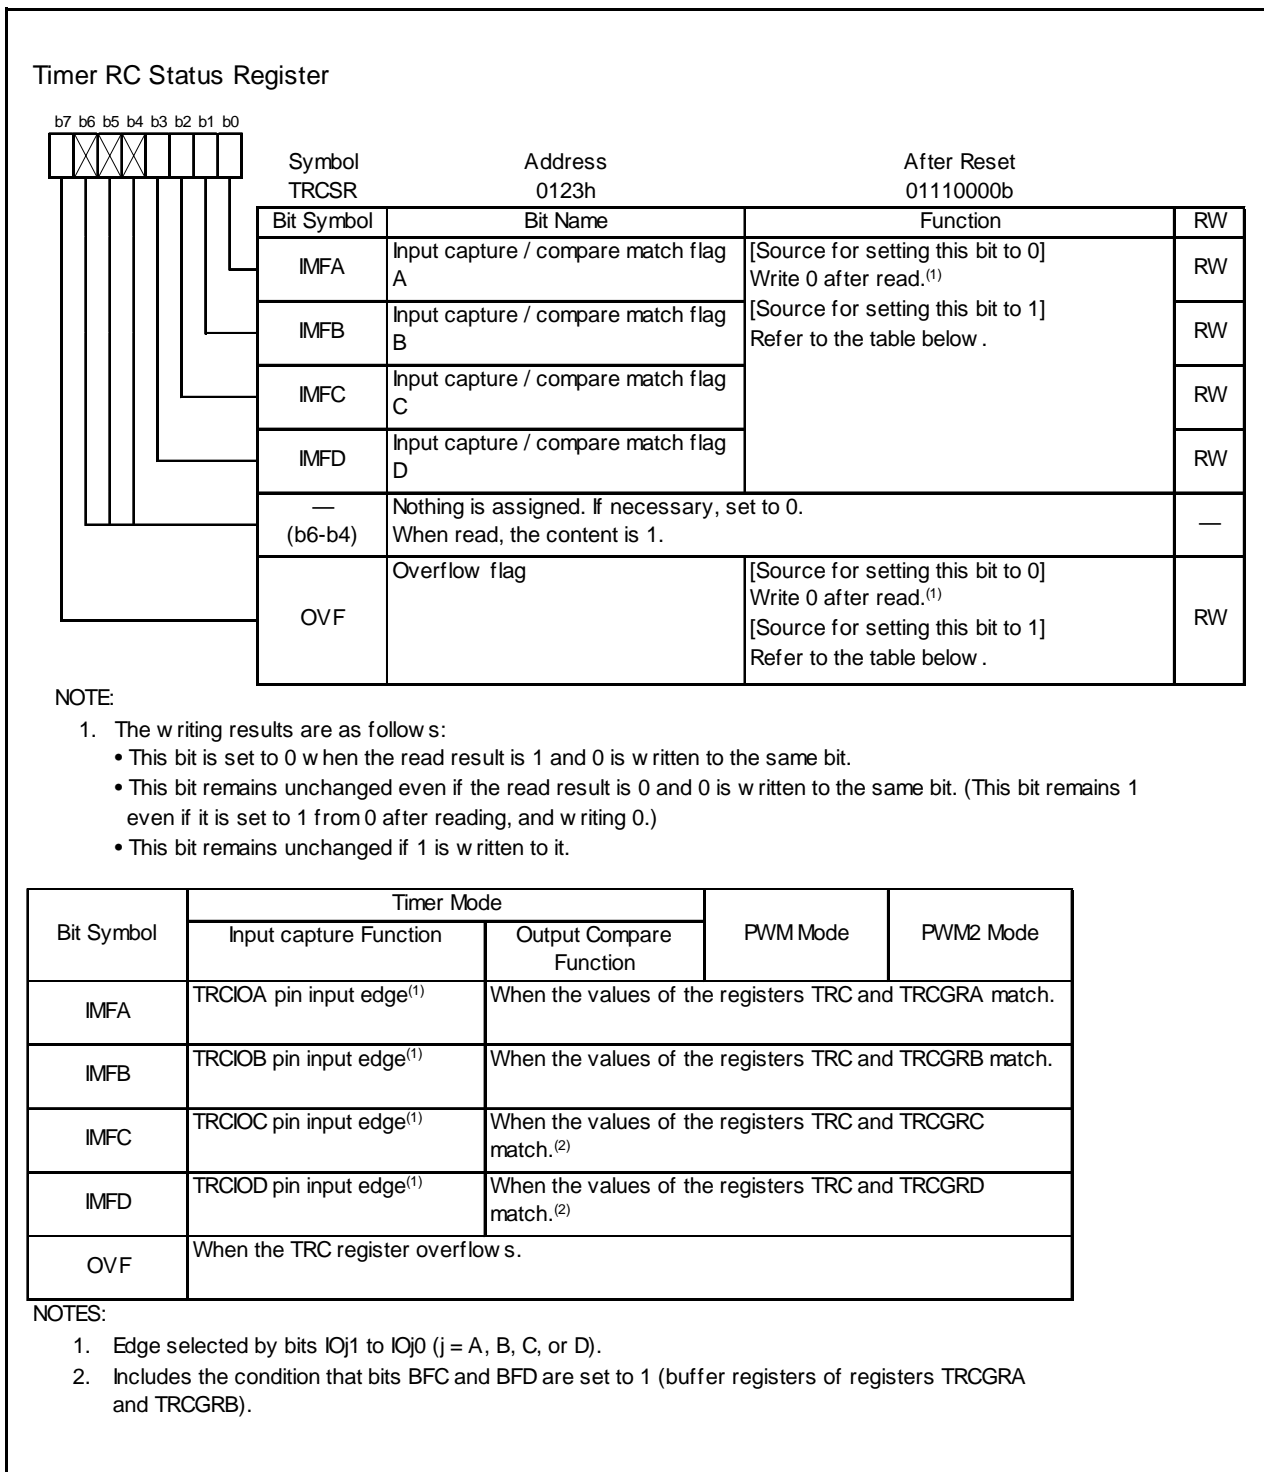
Timer RC Status Register

b7 b6 b5 b4 b3 b2 b1 b0

| Symbol | Address | After Reset |
|---|---|---|
| TRCSR | 0123h | 01110000b |

| Bit Symbol | Bit Name | Function | RW |
|---|---|---|---|
| IMFA | Input capture / compare match flag A | [Source for setting this bit to 0] Write 0 after read.$^{(1)}$ [Source for setting this bit to 1] Refer to the table below. | RW |
| IMFB | Input capture / compare match flag B | | RW |
| IMFC | Input capture / compare match flag C | | RW |
| IMFD | Input capture / compare match flag D | | RW |
| — (b6-b4) | Nothing is assigned. If necessary, set to 0. When read, the content is 1. | | — |
| OVF | Overflow flag | [Source for setting this bit to 0] Write 0 after read.$^{(1)}$ [Source for setting this bit to 1] Refer to the table below. | RW |

NOTE:
1. The writing results are as follows:
• This bit is set to 0 when the read result is 1 and 0 is written to the same bit.
• This bit remains unchanged even if the read result is 0 and 0 is written to the same bit. (This bit remains 1 even if it is set to 1 from 0 after reading, and writing 0.)
• This bit remains unchanged if 1 is written to it.

| Bit Symbol | Timer Mode: Input capture Function | Timer Mode: Output Compare Function | PWM Mode | PWM2 Mode |
|---|---|---|---|---|
| IMFA | TRCIOA pin input edge$^{(1)}$ | When the values of the registers TRC and TRCGRA match. | | |
| IMFB | TRCIOB pin input edge$^{(1)}$ | When the values of the registers TRC and TRCGRB match. | | |
| IMFC | TRCIOC pin input edge$^{(1)}$ | When the values of the registers TRC and TRCGRC match.$^{(2)}$ | | |
| IMFD | TRCIOD pin input edge$^{(1)}$ | When the values of the registers TRC and TRCGRD match.$^{(2)}$ | | |
| OVF | When the TRC register overflows. | | | |

NOTES:
1. Edge selected by bits IOj1 to IOj0 (j = A, B, C, or D).
2. Includes the condition that bits BFC and BFD are set to 1 (buffer registers of registers TRCGRA and TRCGRB).